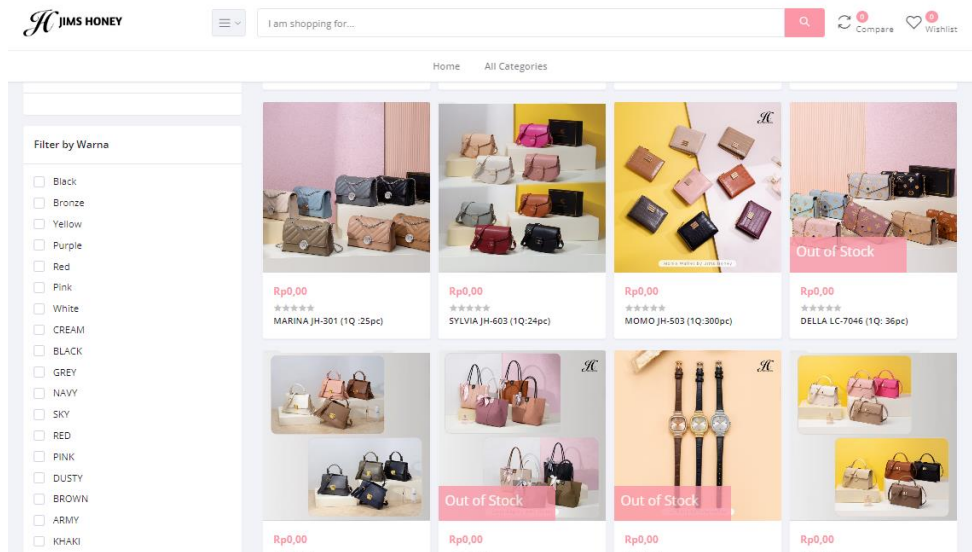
JH JIMS HONEY

I am shopping for...

0 Compare

0 Wishlist

Home All Categories

Filter by Warna

Black
Bronze
Yellow
Purple
Red
Pink
White
CREAM
BLACK
GREY
NAVY
SKY
RED
PINK
DUSTY
BROWN
ARMY
KHAKI

Rp0,00
MARINA JH-301 (1Q :25pc)

Rp0,00
SYLVIA JH-603 (1Q:24pc)

Rp0,00
MOMO JH-503 (1Q:300pc)

Out of Stock
Rp0,00
DELLA LC-7046 (1Q: 36pc)

Rp0,00

Out of Stock
Rp0,00

Out of Stock
Rp0,00

Rp0,00